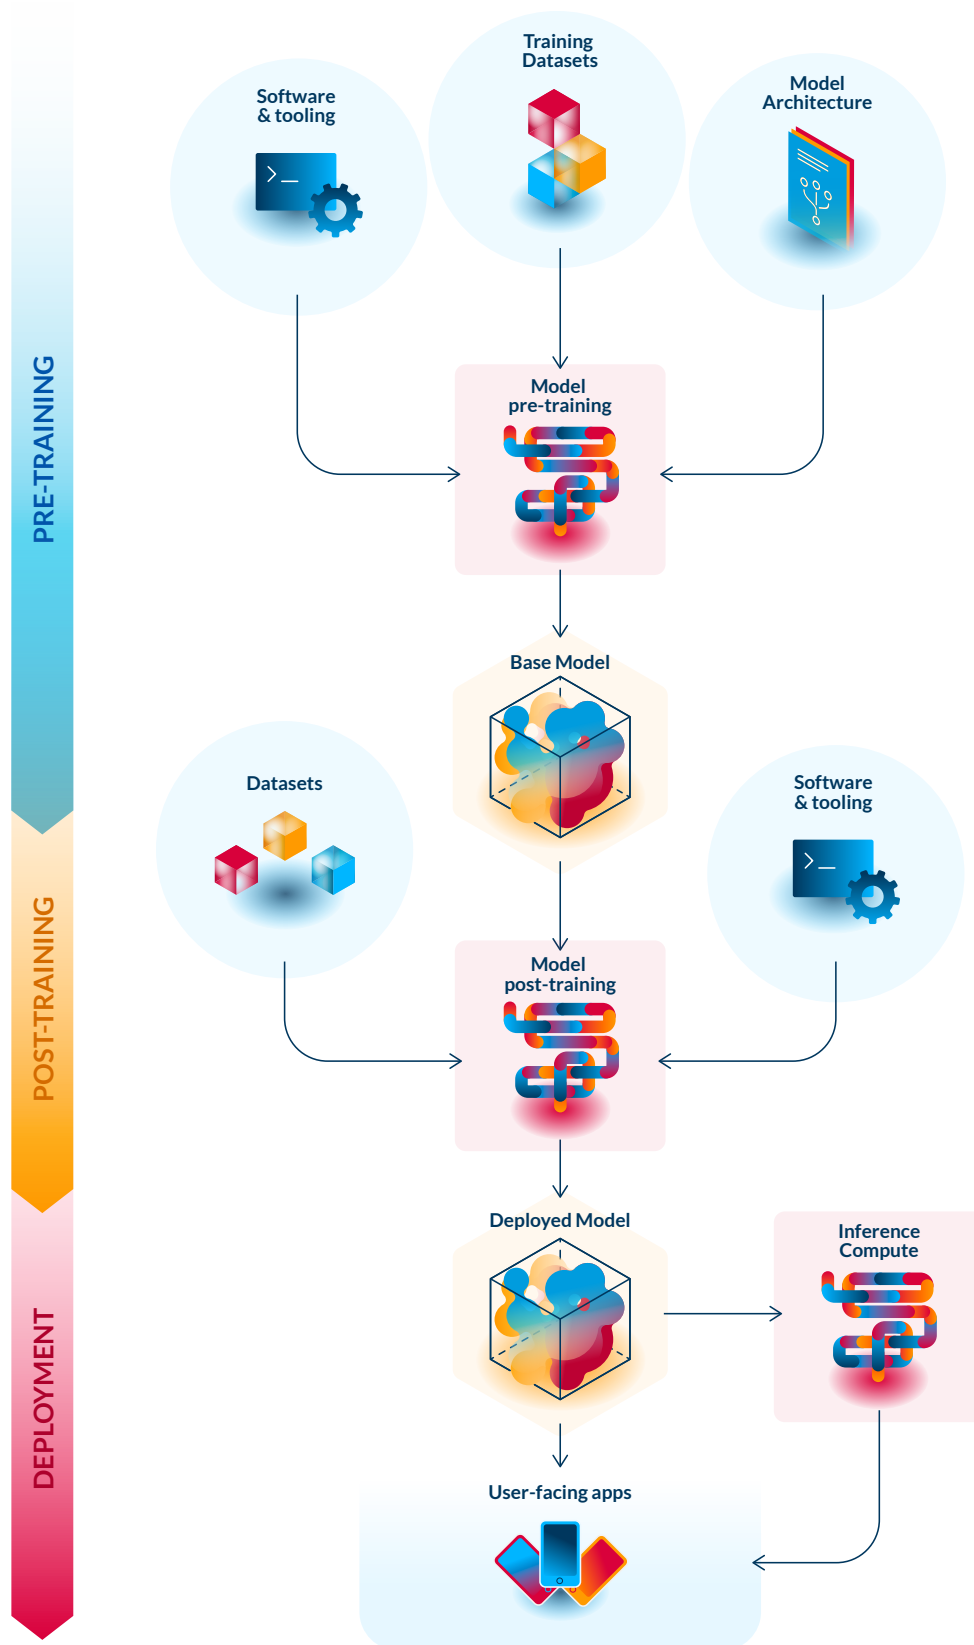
PRE-TRAINING

Software & tooling

Training Datasets

Model Architecture

Model pre-training

Base Model

POST-TRAINING

Datasets

Software & tooling

Model post-training

DEPLOYMENT

Deployed Model

Inference Compute

User-facing apps